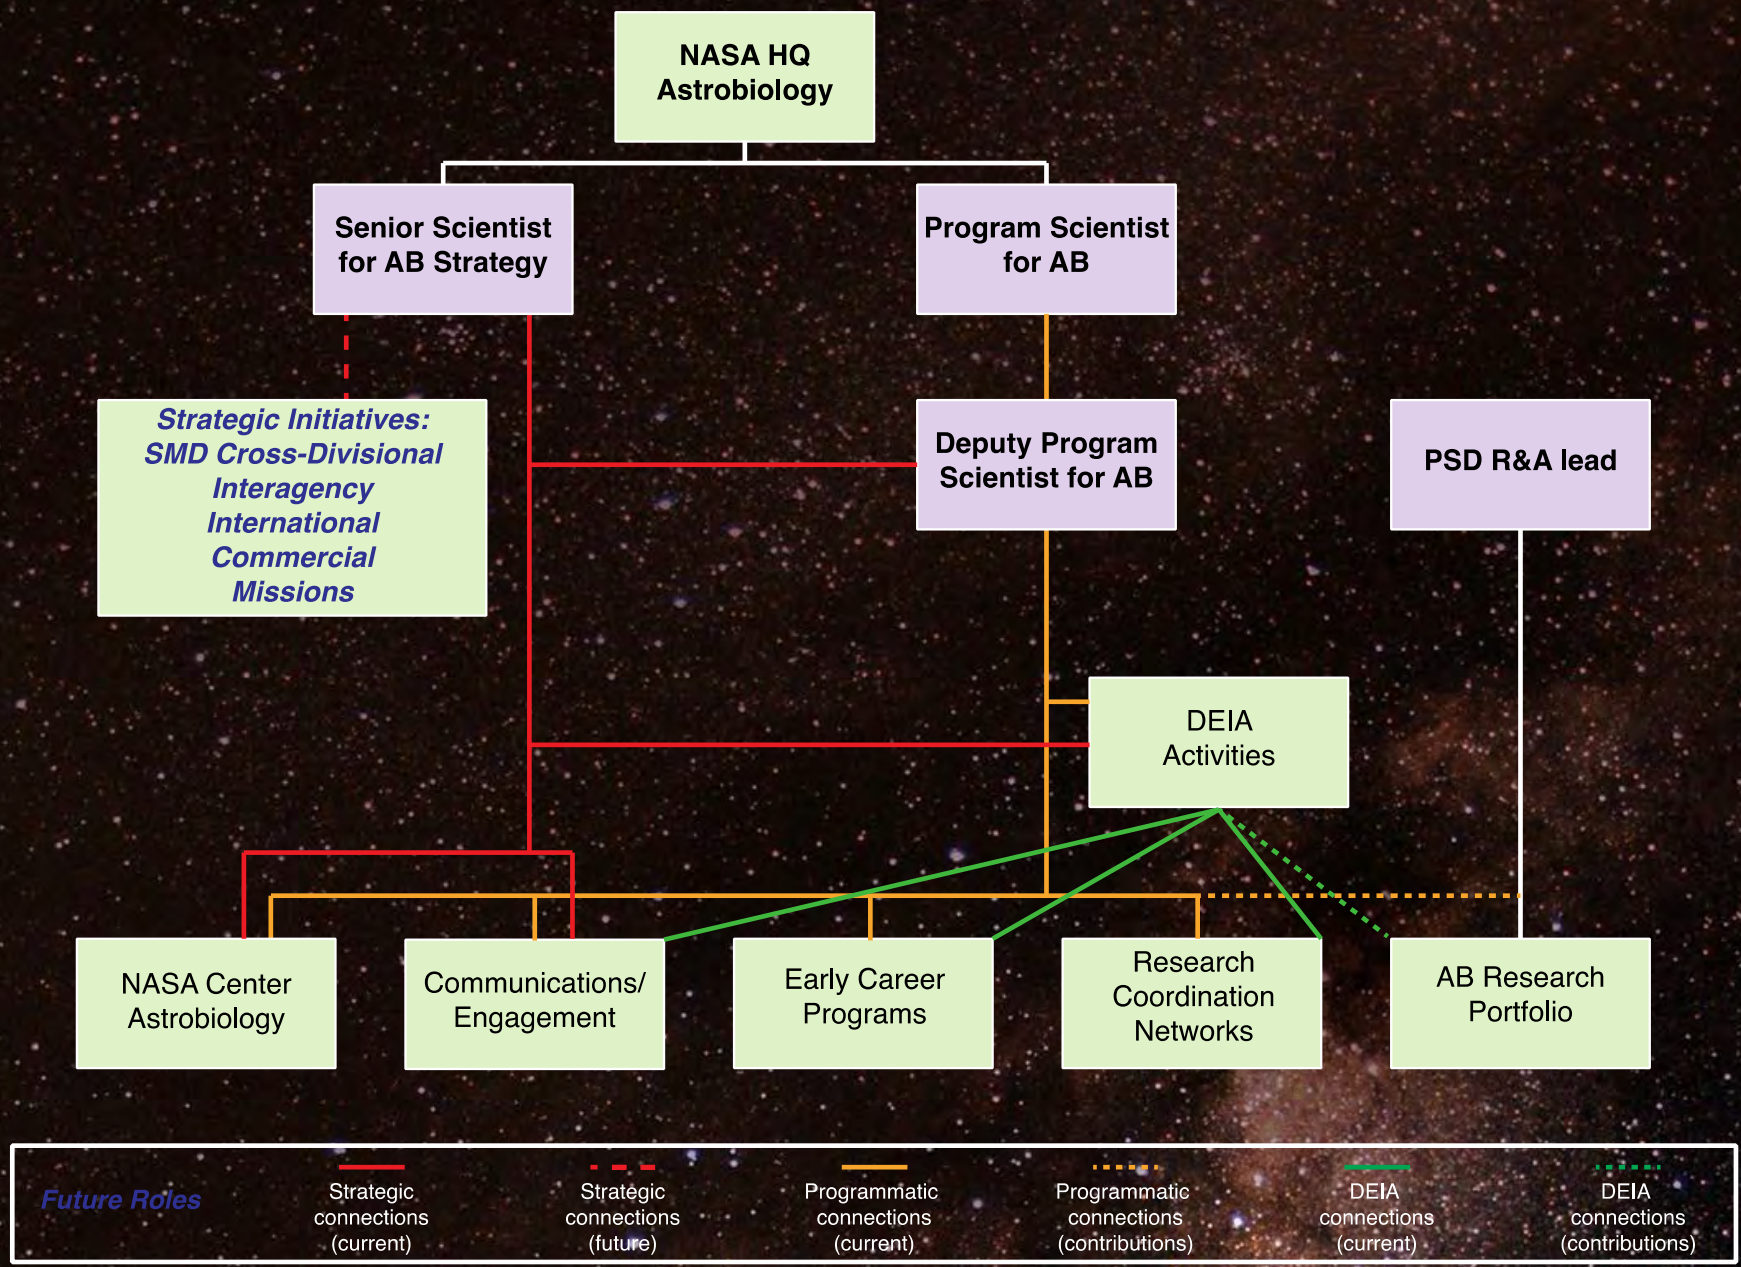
NASA HQ Astrobiology

Senior Scientist for AB Strategy

Program Scientist for AB

Strategic Initiatives:
SMD Cross-Divisional
Interagency
International
Commercial
Missions

Deputy Program Scientist for AB

PSD R&A lead

DEIA Activities

NASA Center Astrobiology

Communications/ Engagement

Early Career Programs

Research Coordination Networks

AB Research Portfolio

Future Roles

Strategic connections (current)

Strategic connections (future)

Programmatic connections (current)

Programmatic connections (contributions)

DEIA connections (current)

DEIA connections (contributions)